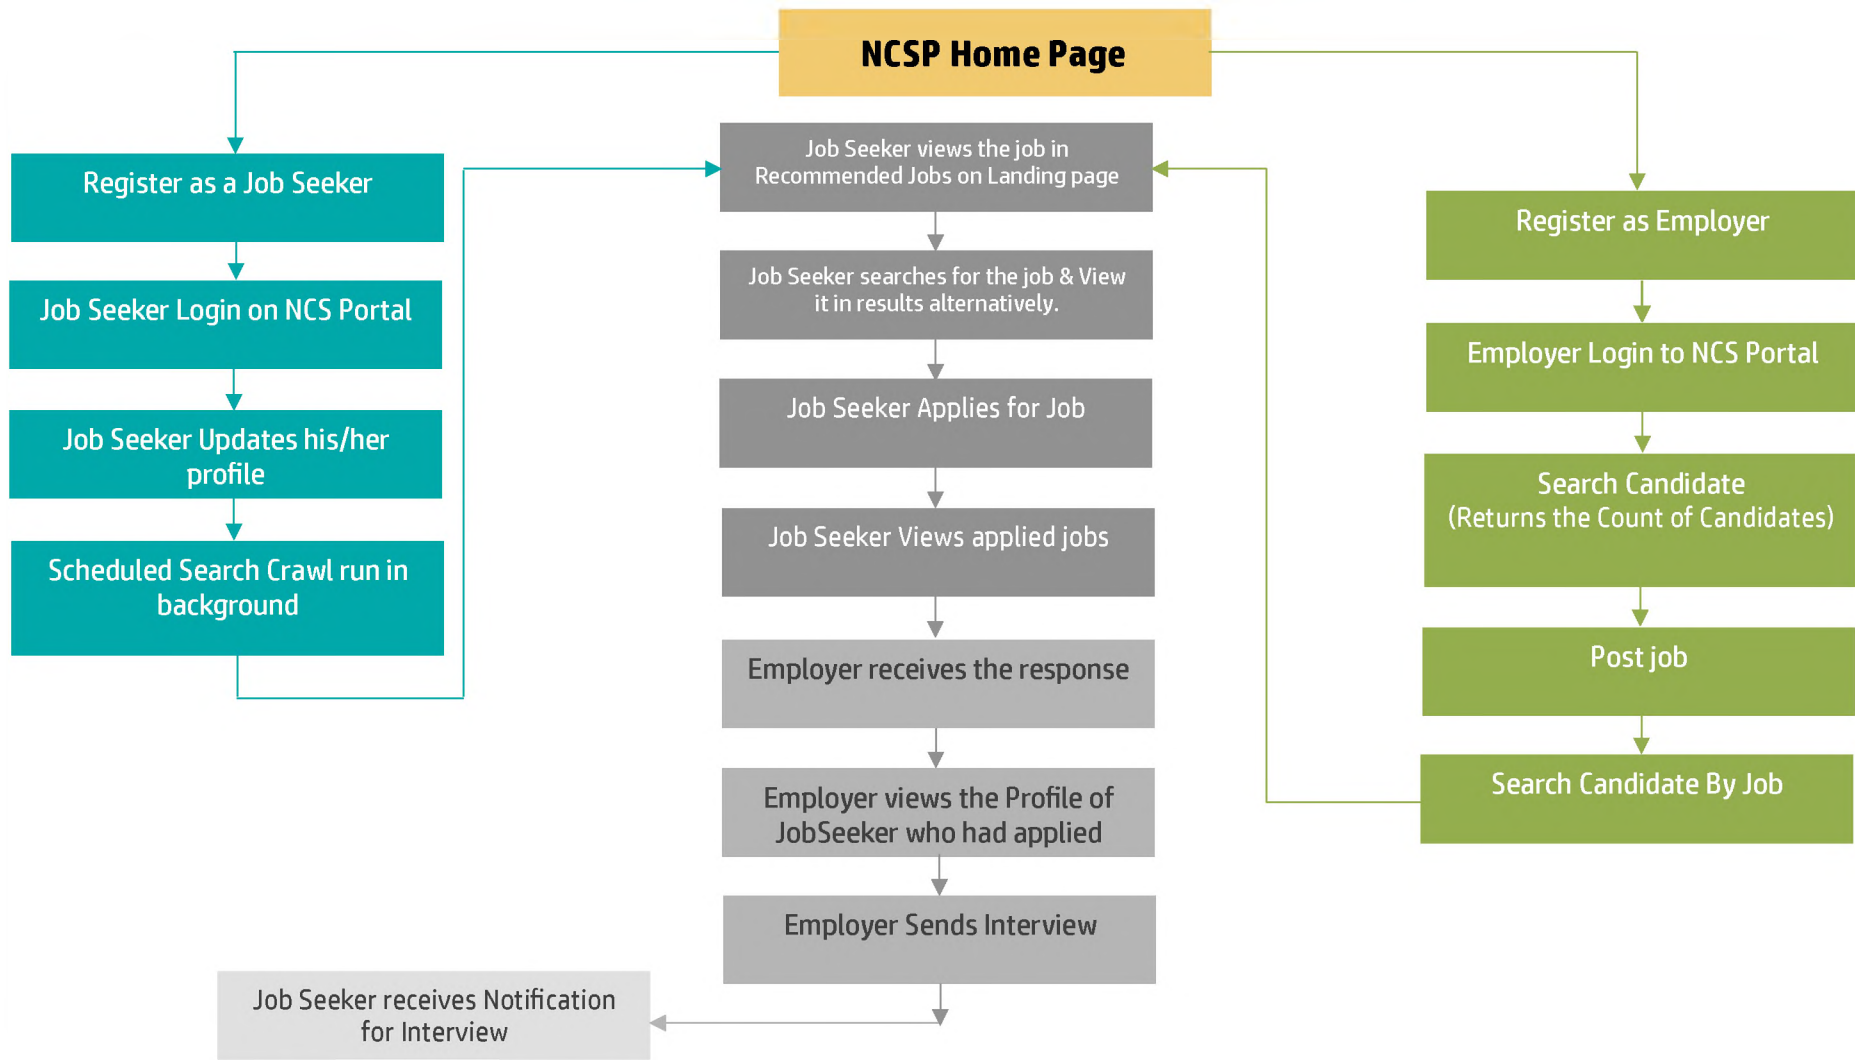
NCSP Home Page

Register as a Job Seeker

Job Seeker Login on NCS Portal

Job Seeker Updates his/her profile

Scheduled Search Crawl run in background

Job Seeker views the job in Recommended Jobs on Landing page

Job Seeker searches for the job & View it in results alternatively.

Job Seeker Applies for Job

Job Seeker Views applied jobs

Employer receives the response

Employer views the Profile of JobSeeker who had applied

Employer Sends Interview

Job Seeker receives Notification for Interview

Register as Employer

Employer Login to NCS Portal

Search Candidate (Returns the Count of Candidates)

Post job

Search Candidate By Job